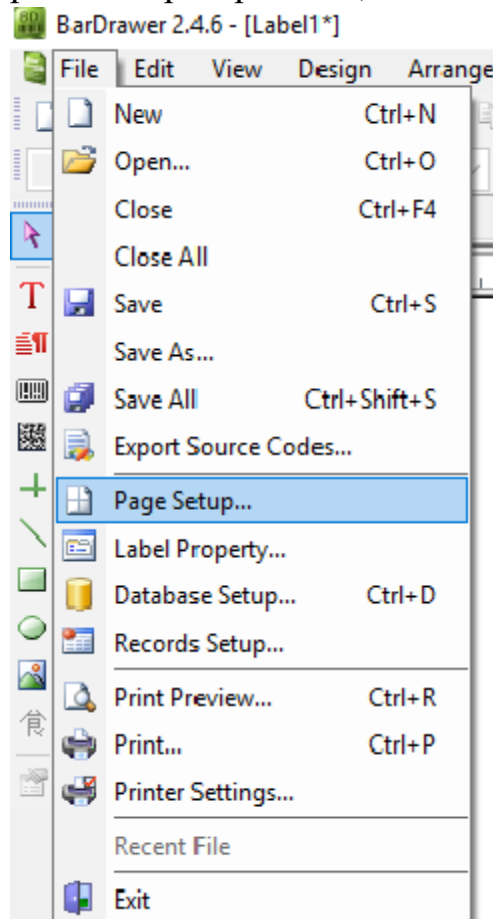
BarDrawer 2.4.6 - [Label1*]

File Edit View Design Arrange

New Ctrl+N
Open... Ctrl+O
Close Ctrl+F4
Close All
Save Ctrl+S
Save As...
Save All Ctrl+Shift+S
Export Source Codes...
Page Setup...
Label Property...
Database Setup... Ctrl+D
Records Setup...
Print Preview... Ctrl+R
Print... Ctrl+P
Printer Settings...
Recent File
Exit